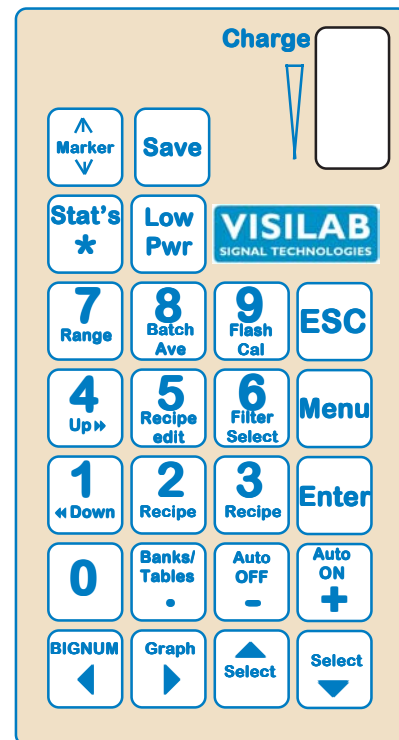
Charge

^ Marker v

Save

Stat's *

Low Pwr

VISILAB
SIGNAL TECHNOLOGIES

7 Range

8 Batch Ave

9 Flash Cal

ESC

4 Up »

5 Recipe edit

6 Filter Select

Menu

1 « Down

2 Recipe

3 Recipe

Enter

0

Banks/ Tables .

Auto OFF -

Auto ON +

BIGNUM

Graph

Select

Select